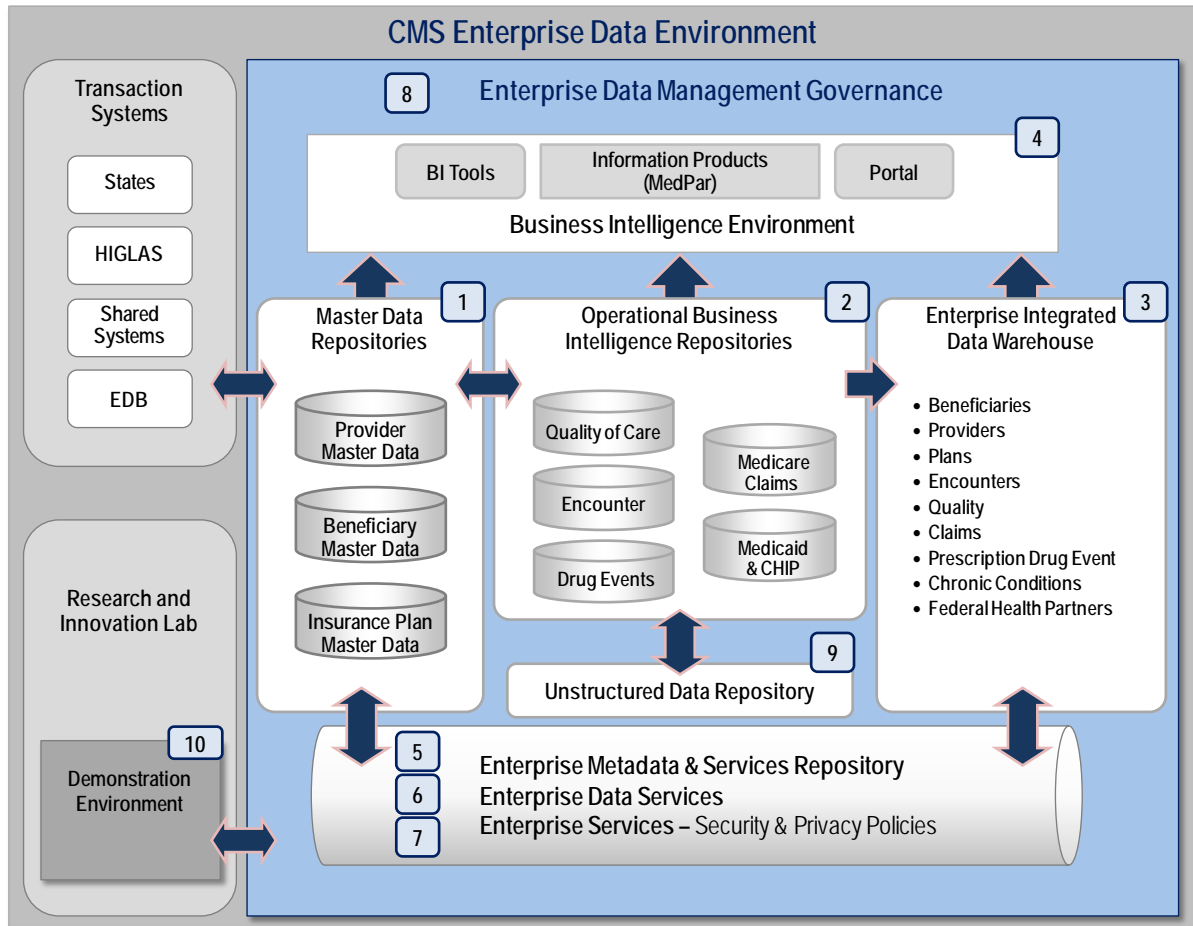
CMS Enterprise Data Environment

Transaction Systems

States

HIGLAS

Shared Systems

EDB

Research and Innovation Lab

10

Demonstration Environment

8

Enterprise Data Management Governance

4

BI Tools

Information Products (MedPar)

Portal

Business Intelligence Environment

1

Master Data Repositories

Provider Master Data

Beneficiary Master Data

Insurance Plan Master Data

2

Operational Business Intelligence Repositories

Quality of Care

Encounter

Drug Events

Medicare Claims

Medicaid & CHIP

3

Enterprise Integrated Data Warehouse

- Beneficiaries
- Providers
- Plans
- Encounters
- Quality
- Claims
- Prescription Drug Event
- Chronic Conditions
- Federal Health Partners

9

Unstructured Data Repository

5

Enterprise Metadata & Services Repository

6

Enterprise Data Services

7

Enterprise Services – Security & Privacy Policies